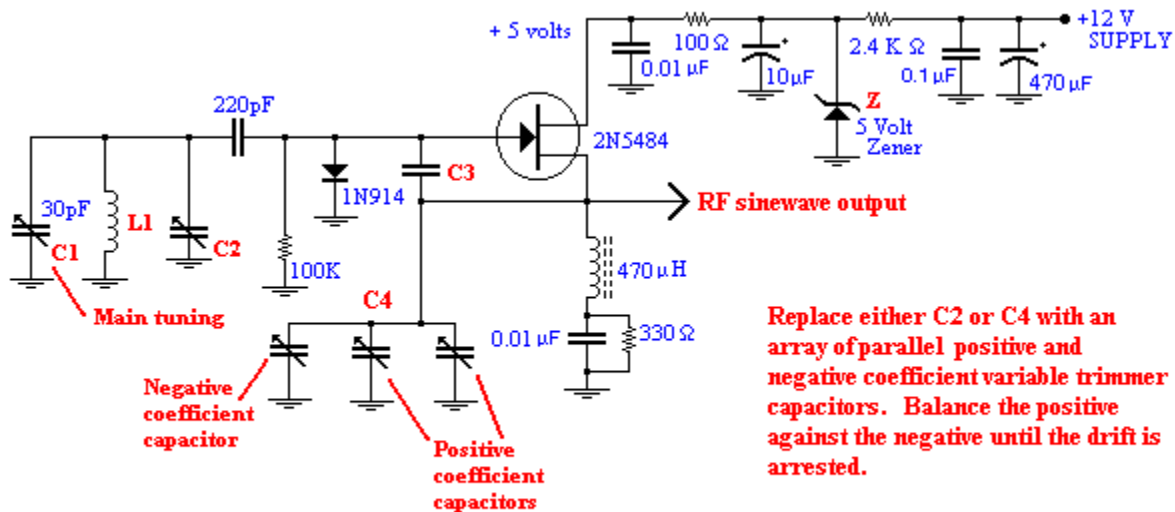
+ 5 volts

100 Ω

2.4 K Ω

+12 V SUPPLY

0.01 µF

10µF

0.1µF

470 µF

220pF

Z

5 Volt Zener

2N5484

1N914

C3

RF sinewave output

30pF

L1

C1

C2

100K

470 µH

Main tuning

C4

0.01 µF

330 Ω

Replace either C2 or C4 with an array of parallel positive and negative coefficient variable trimmer capacitors. Balance the positive against the negative until the drift is arrested.

Negative coefficient capacitor

Positive coefficient capacitors